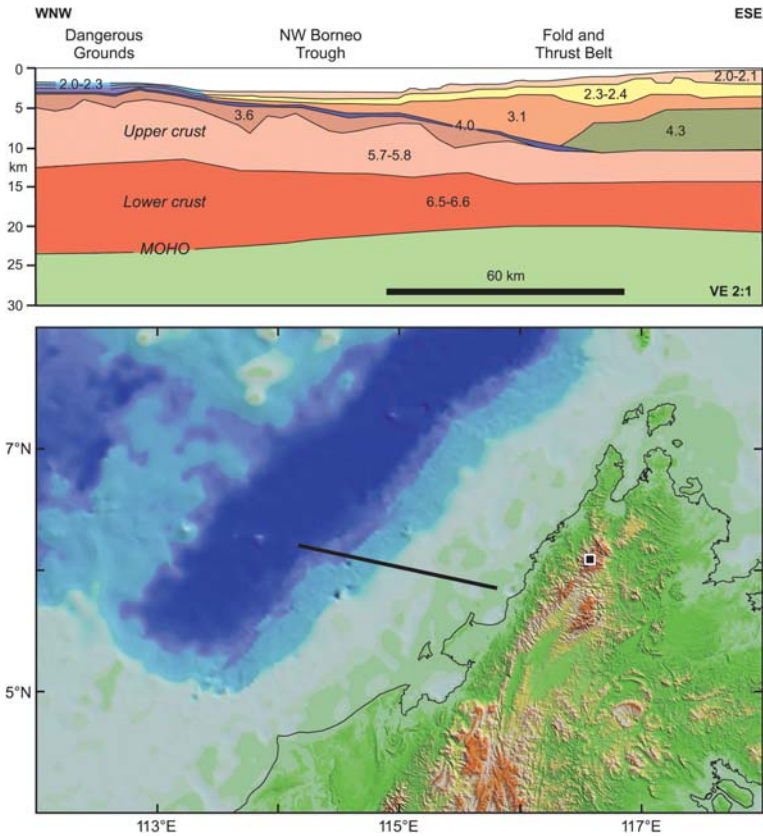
WNW

ESE

Dangerous Grounds

NW Borneo Trough

Fold and Thrust Belt

0

5

10

km

15

20

25

30

2.0-2.3

2.0-2.1

2.3-2.4

3.6

3.1

4.0

4.3

Upper crust

5.7-5.8

Lower crust

6.5-6.6

MOHO

60 km

VE 2:1

7°N

5°N

113°E

115°E

117°E